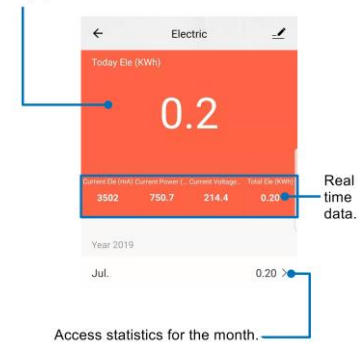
← Electric

Today Ele (KWh)

0.2

Current Ele (mA) Current Power (... Current Voltage... Total Ele (KWh)

3502 750.7 214.4 0.20

Real time data.

Year 2019

Jul. 0.20 >

Access statistics for the month.